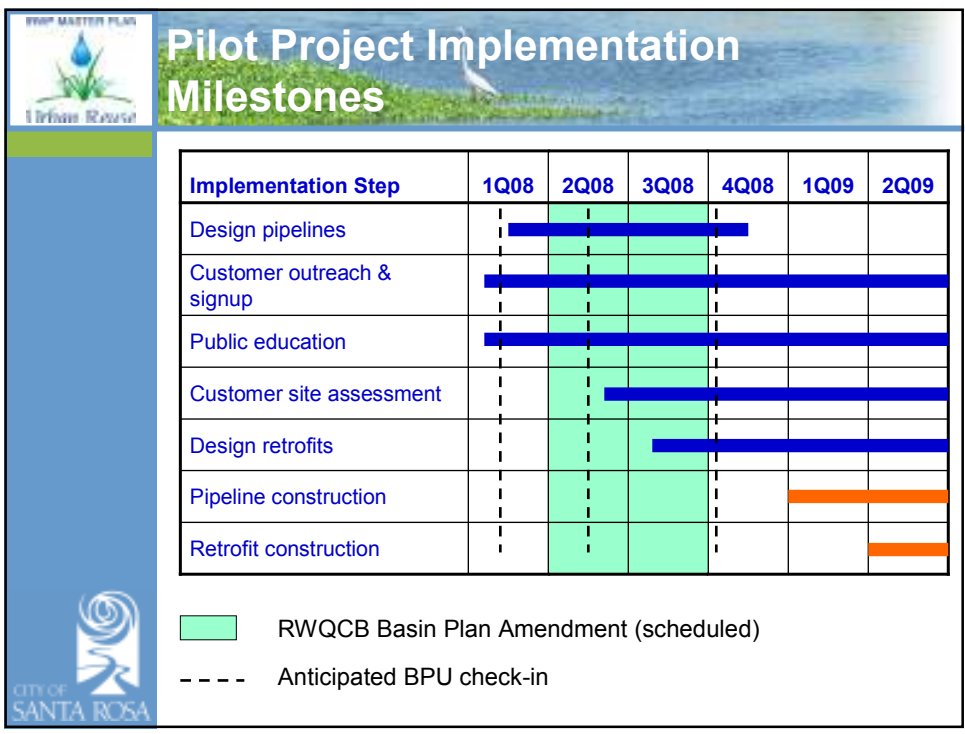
IRWP MASTER PLAN
Urban Reuse

Pilot Project Implementation Milestones

| Implementation Step | 1Q08 | 2Q08 | 3Q08 | 4Q08 | 1Q09 | 2Q09 |
|---|---|---|---|---|---|---|
| Design pipelines | | | | | | |
| Customer outreach & signup | | | | | | |
| Public education | | | | | | |
| Customer site assessment | | | | | | |
| Design retrofits | | | | | | |
| Pipeline construction | | | | | | |
| Retrofit construction | | | | | | |

RWQCB Basin Plan Amendment (scheduled)

Anticipated BPU check-in

CITY OF
SANTA ROSA